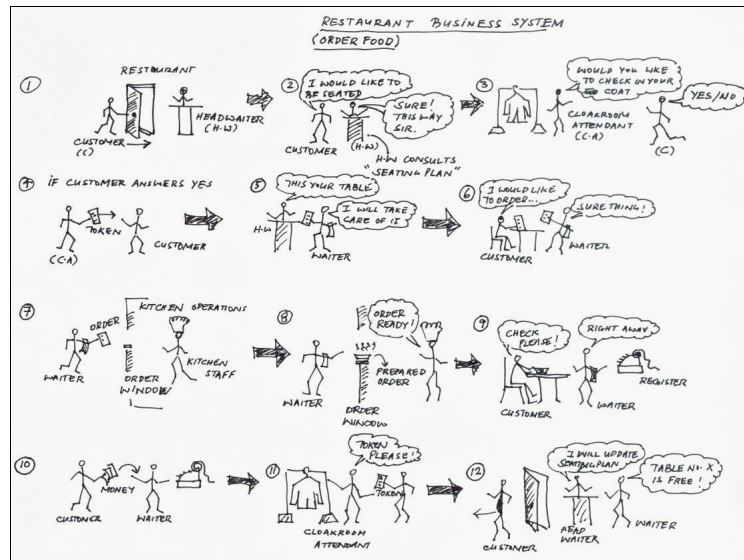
RESTAURANT BUSINESS SYSTEM
(ORDER FOOD)

①
RESTAURANT
CUSTOMER (C)
HEADWAITER (H.W)

②
I WOULD LIKE TO BE SEATED
SURE! THIS WAY SIR.
CUSTOMER
(H.W)

③
WOULD YOU LIKE TO CHECK IN YOUR COAT
YES/NO
CLOAKROOM ATTENDANT (C.A)
(C)

④ IF CUSTOMER ANSWERS YES
TOKEN
CUSTOMER
(C.A)

⑤
H.W CONSULTS "SEATING PLAN"
THIS YOUR TABLE
I WILL TAKE CARE OF IT
H.W
WAITER

⑥
I WOULD LIKE TO ORDER...
SURE THING!
CUSTOMER
WAITER

⑦
ORDER
KITCHEN OPERATIONS
KITCHEN STAFF
WAITER
ORDER WINDOW

⑧
ORDER READY!
PREPARED ORDER
WAITER
ORDER WINDOW

⑨
CHECK PLEASE!
RIGHT AWAY.
REGISTER
CUSTOMER
WAITER

⑩
MONEY
CUSTOMER
WAITER

⑪
TOKEN PLEASE!
TOKEN
CLOAKROOM ATTENDANT

⑫
I WILL UPDATE SEATING PLAN
TABLE No. X IS FREE!
CUSTOMER
HEAD WAITER
WAITER